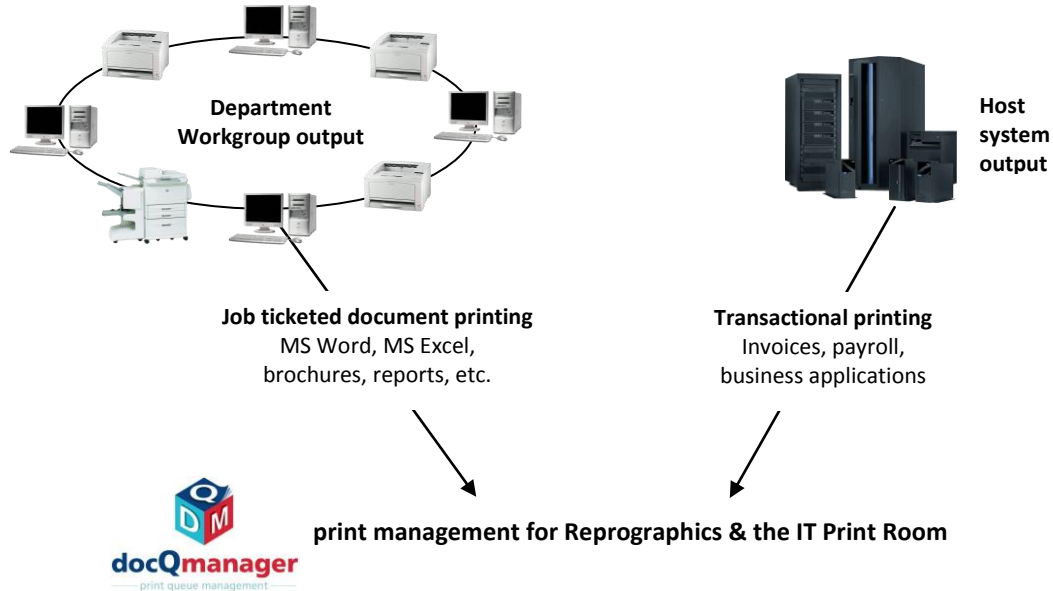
Department Workgroup output

Host system output

Job ticketed document printing
MS Word, MS Excel, brochures, reports, etc.

Transactional printing
Invoices, payroll, business applications

Q
D M
docQmanager
print queue management

print management for Reprographics & the IT Print Room